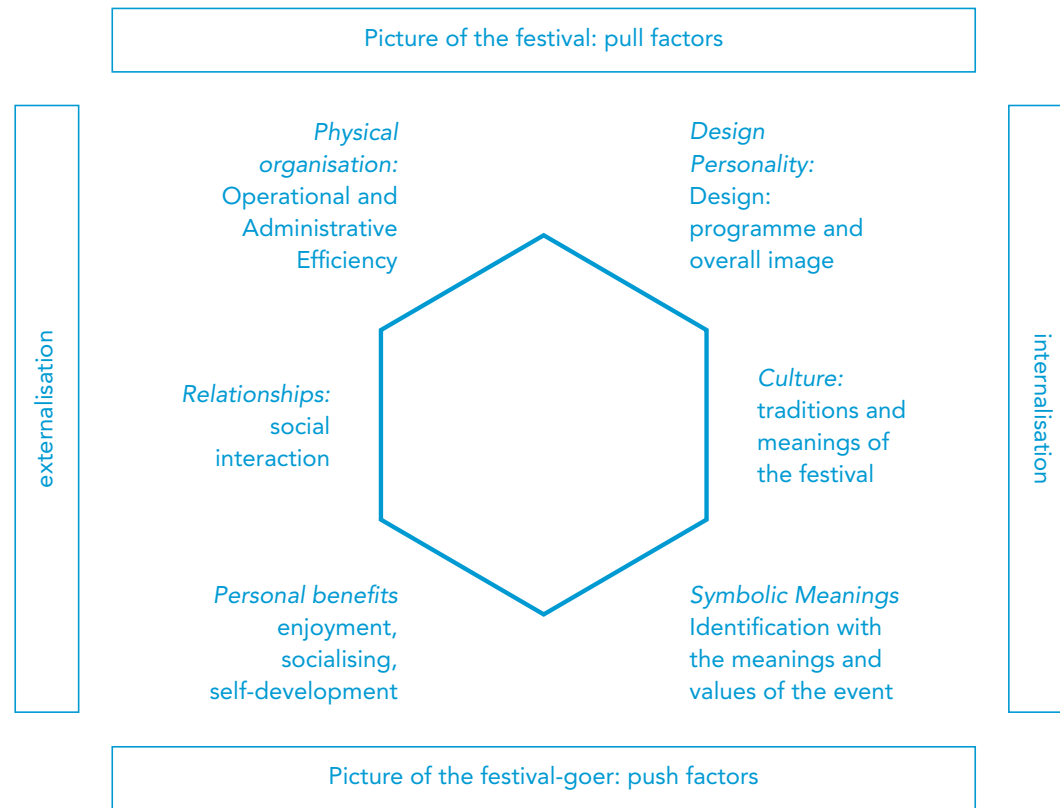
Picture of the festival: pull factors

externalisation

internalisation

*Physical organisation:* Operational and Administrative Efficiency

*Design Personality:* Design: programme and overall image

*Relationships:* social interaction

*Culture:* traditions and meanings of the festival

*Personal benefits* enjoyment, socialising, self-development

*Symbolic Meanings* Identification with the meanings and values of the event

Picture of the festival-goer: push factors